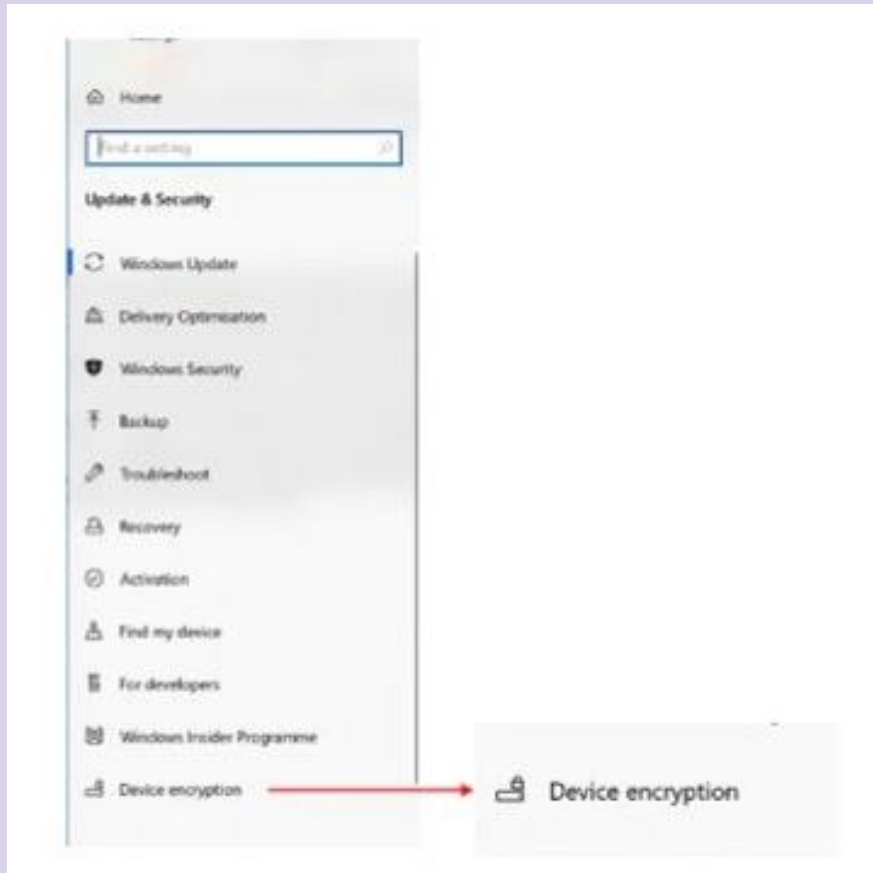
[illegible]

Home

Find a setting

Update & Security

Windows Update

Delivery Optimisation

Windows Security

Backup

Troubleshoot

Recovery

Activation

Find my device

For developers

Windows Insider Programme

Device encryption

Device encryption